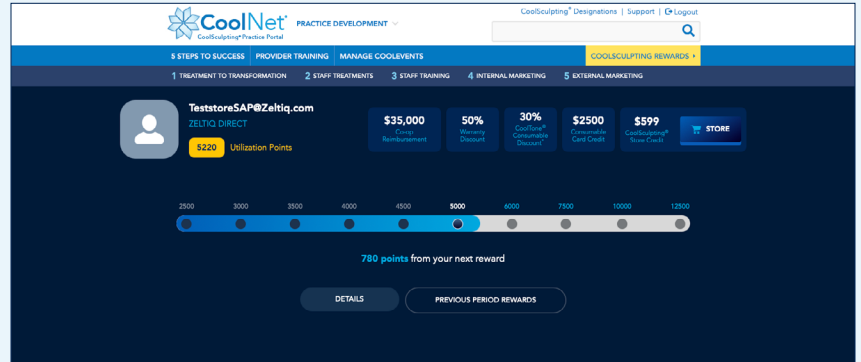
CoolNet®
CoolSculpting® Practice Portal

PRACTICE DEVELOPMENT

CoolSculpting® Designations | Support | Logout

5 STEPS TO SUCCESS | PROVIDER TRAINING | MANAGE COOLEVENTS | COOLSCULPTING REWARDS

1 TREATMENT TO TRANSFORMATION | 2 STAFF TREATMENTS | 3 STAFF TRAINING | 4 INTERNAL MARKETING | 5 EXTERNAL MARKETING

TeststoreSAP@Zeltiq.com
ZELTIQ DIRECT
5220 Utilization Points

$35,000
Co-op Reimbursement

50%
Warranty Discount

30%
CoolTone® Consumable Discount

$2500
Consumable Card Credit

$599
CoolSculpting® Store Credit

STORE

2500 3000 3500 4000 4500 5000 6000 7500 10000 12500

780 points from your next reward

DETAILS

PREVIOUS PERIOD REWARDS